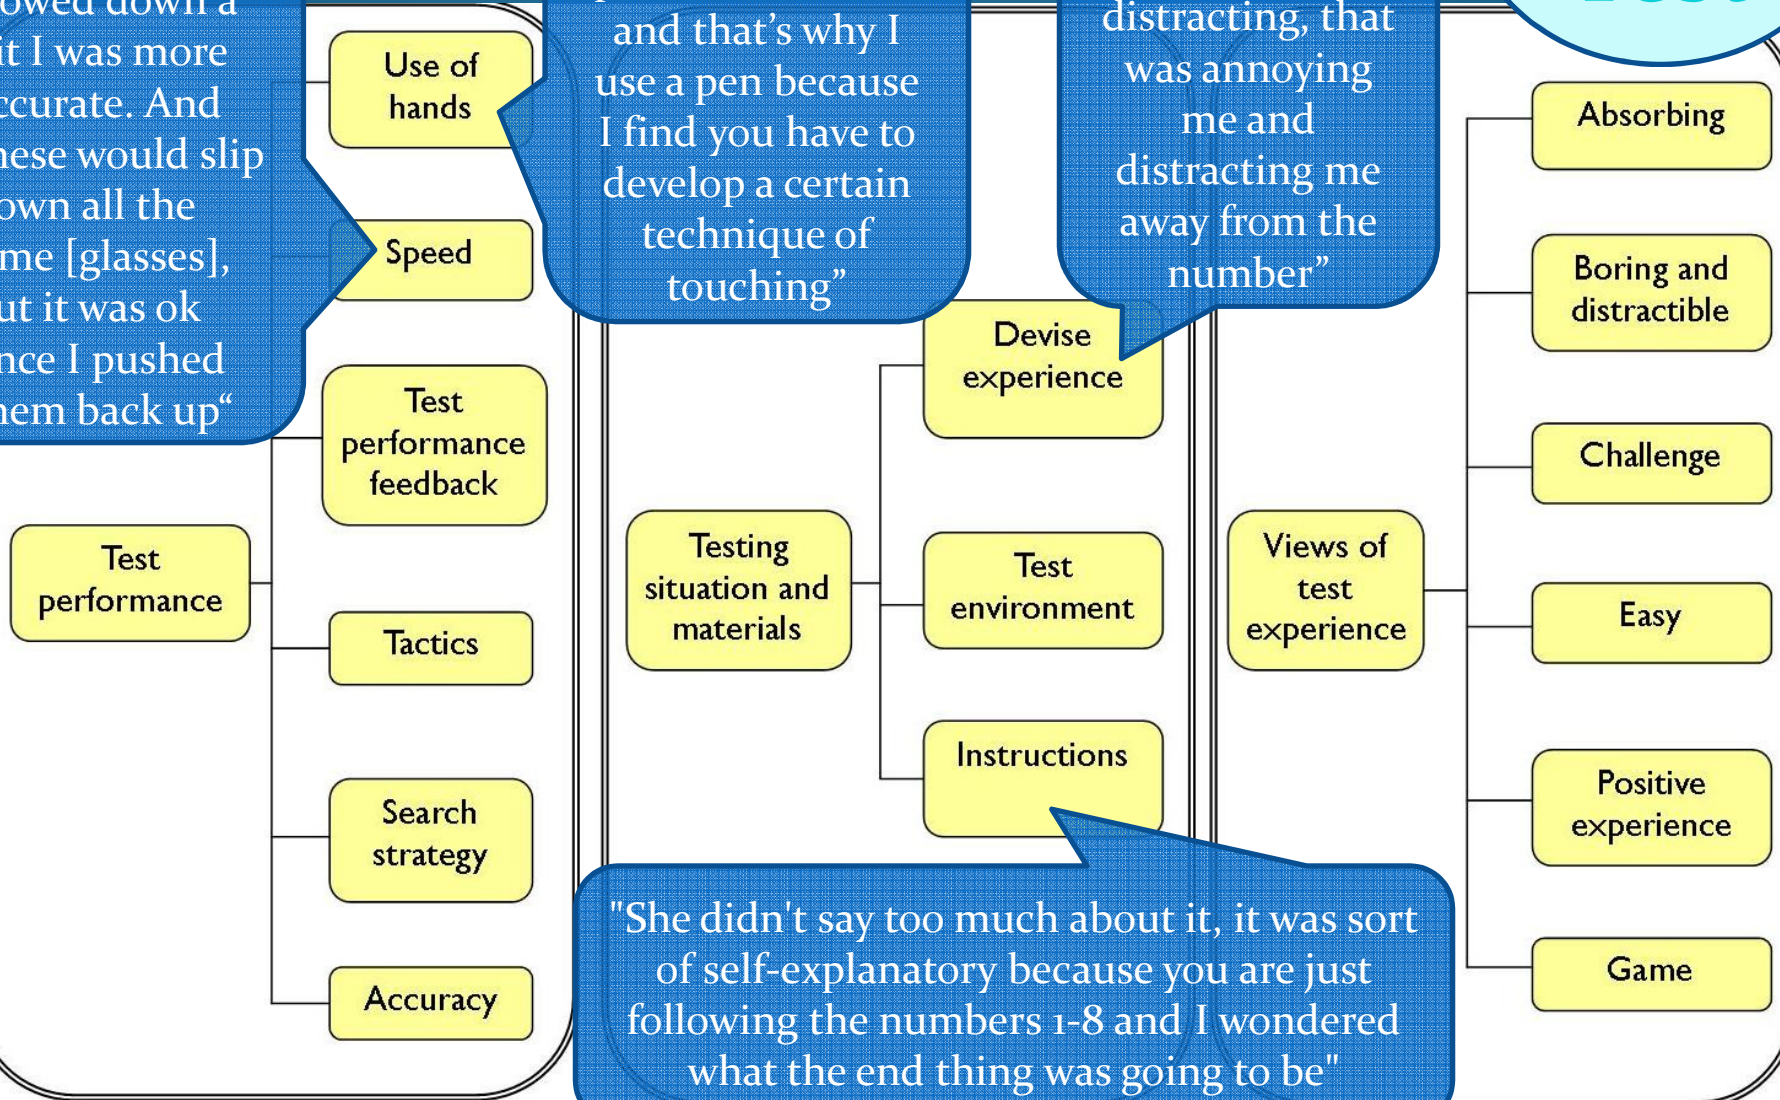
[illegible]owed down a
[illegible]t I was more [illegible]ccurate. And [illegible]ese would slip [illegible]own all the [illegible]me [glasses], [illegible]ut it was ok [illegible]nce I pushed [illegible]em back up“

Use of hands

Speed

Test performance feedback

Test performance

Tactics

Search strategy

Accuracy

and that’s why I use a pen because I find you have to develop a certain technique of touching”

distracting, that was annoying me and distracting me away from the number”

Devise experience

Testing situation and materials

Test environment

Instructions

Views of test experience

Absorbing

Boring and distractible

Challenge

Easy

Positive experience

Game

"She didn't say too much about it, it was sort of self-explanatory because you are just following the numbers 1-8 and I wondered what the end thing was going to be"